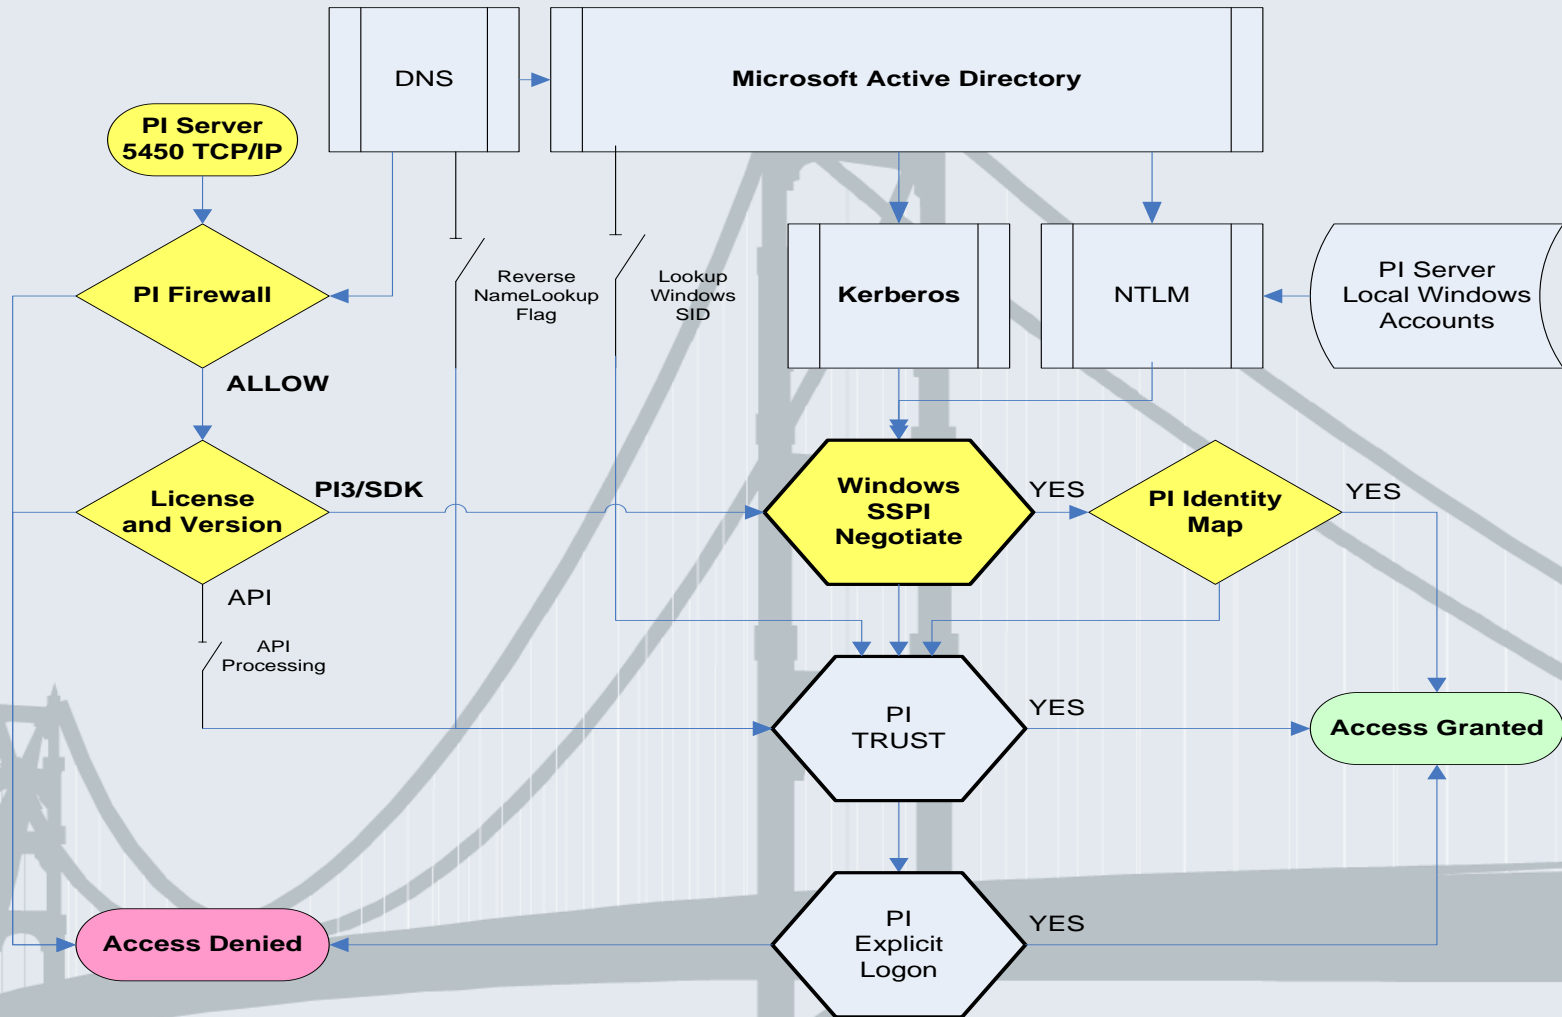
DNS

Microsoft Active Directory

PI Server
5450 TCP/IP

PI Firewall

Reverse NameLookup Flag

Lookup Windows SID

Kerberos

NTLM

PI Server Local Windows Accounts

ALLOW

License and Version

PI3/SDK

Windows SSPI Negotiate

YES

PI Identity Map

YES

API

API Processing

PI TRUST

YES

Access Granted

PI Explicit Logon

YES

Access Denied